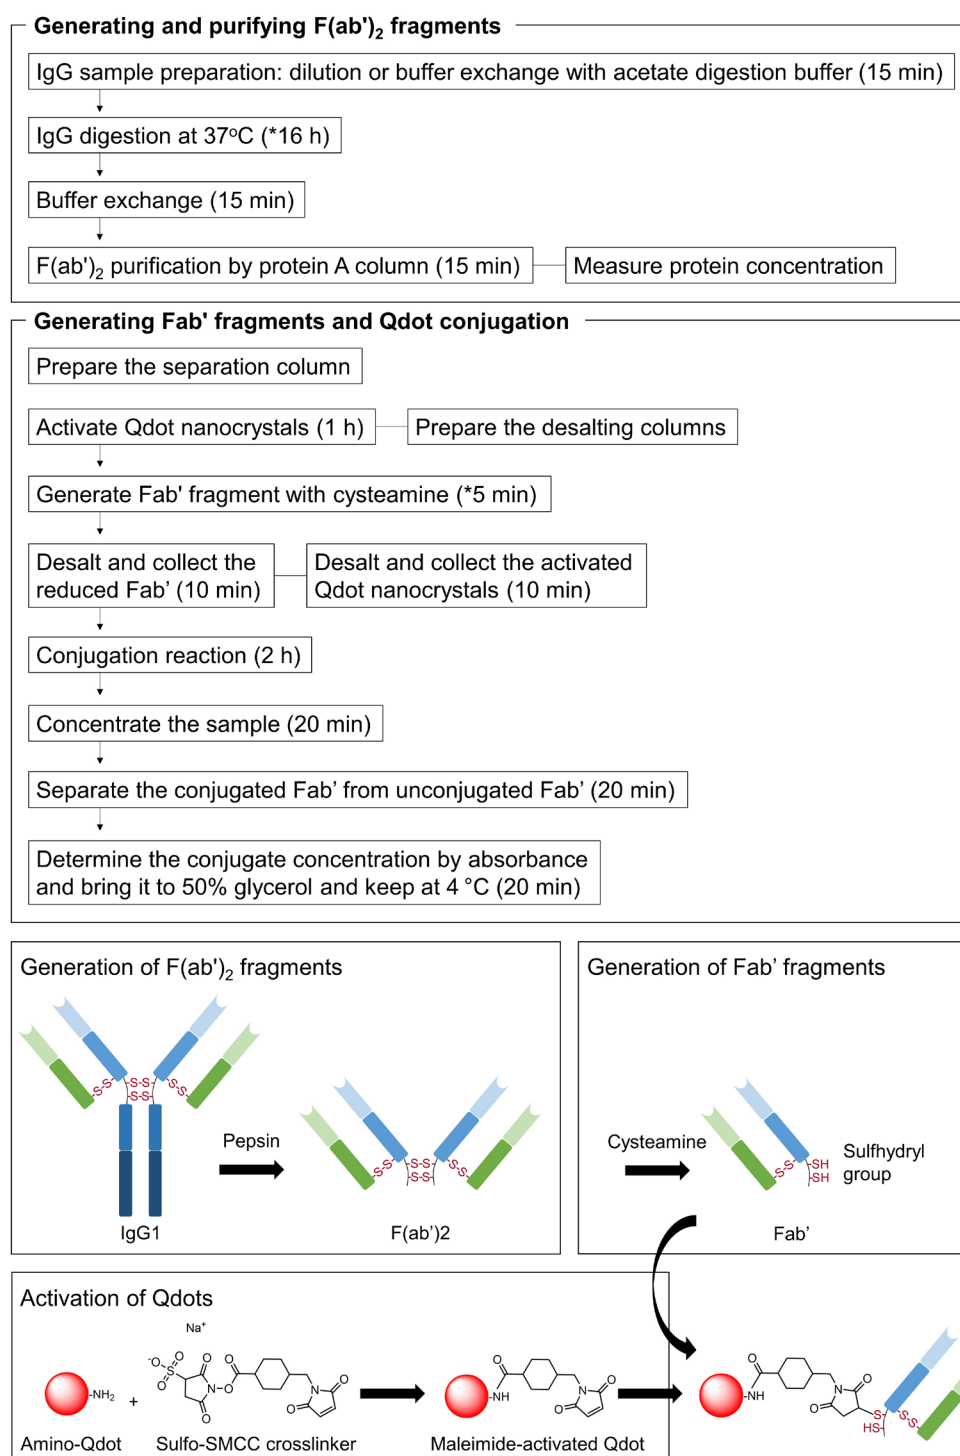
Generating and purifying F(ab')$_2$ fragments

IgG sample preparation: dilution or buffer exchange with acetate digestion buffer (15 min)

IgG digestion at 37$^o$C (*16 h)

Buffer exchange (15 min)

F(ab')$_2$ purification by protein A column (15 min)

Measure protein concentration

Generating Fab' fragments and Qdot conjugation

Prepare the separation column

Activate Qdot nanocrystals (1 h)

Prepare the desalting columns

Generate Fab' fragment with cysteamine (*5 min)

Desalt and collect the reduced Fab' (10 min)

Desalt and collect the activated Qdot nanocrystals (10 min)

Conjugation reaction (2 h)

Concentrate the sample (20 min)

Separate the conjugated Fab' from unconjugated Fab' (20 min)

Determine the conjugate concentration by absorbance and bring it to 50% glycerol and keep at 4 °C (20 min)

Generation of F(ab')$_2$ fragments

S-S S-S S-S S-S

IgG1

Pepsin

S-S S-S S-S S-S

F(ab')2

Generation of Fab' fragments

Cysteamine

S-S SH SH

Sulfhydryl group

Fab'

Activation of Qdots

Na$^+$

-NH$_2$

+

Amino-Qdot

Sulfo-SMCC crosslinker

NH

Maleimide-activated Qdot

NH

S S-S HS